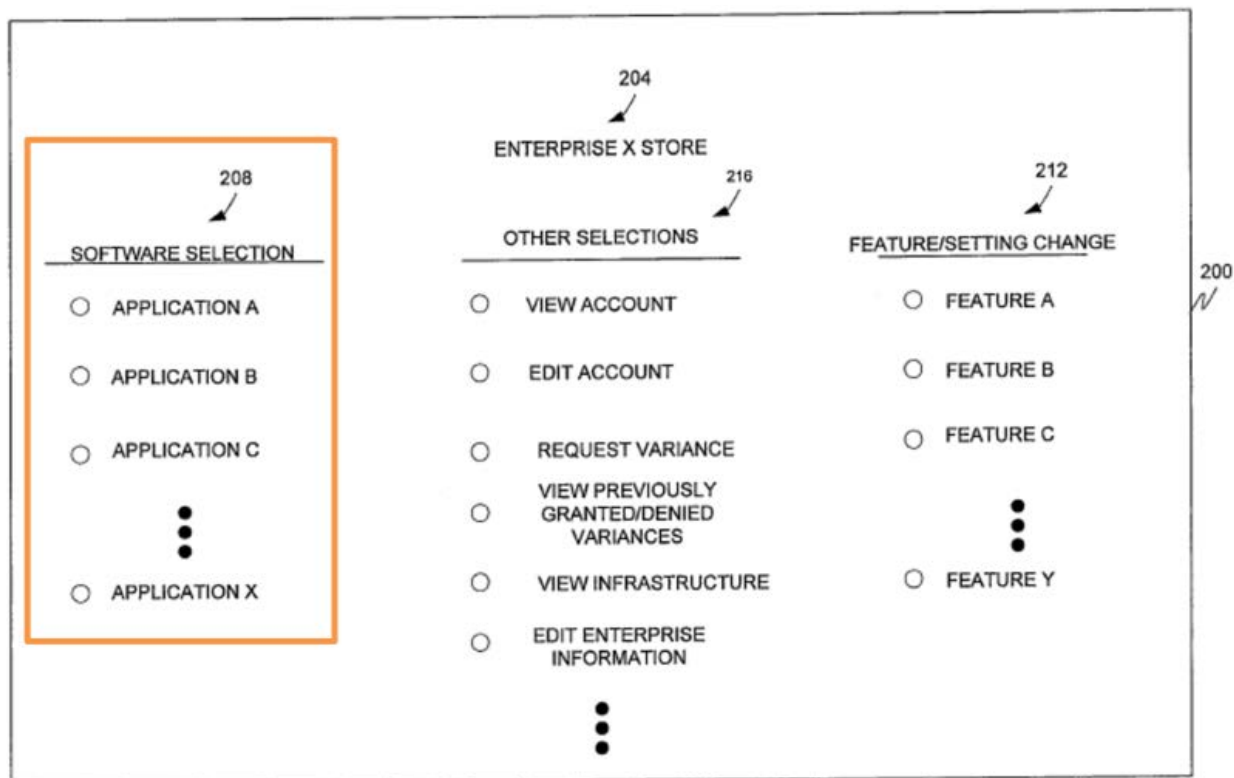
204

ENTERPRISE X STORE

208

SOFTWARE SELECTION

APPLICATION A

APPLICATION B

APPLICATION C

APPLICATION X

216

OTHER SELECTIONS

VIEW ACCOUNT

EDIT ACCOUNT

REQUEST VARIANCE

VIEW PREVIOUSLY GRANTED/DENIED VARIANCES

VIEW INFRASTRUCTURE

EDIT ENTERPRISE INFORMATION

212

FEATURE/SETTING CHANGE

FEATURE A

FEATURE B

FEATURE C

FEATURE Y

200